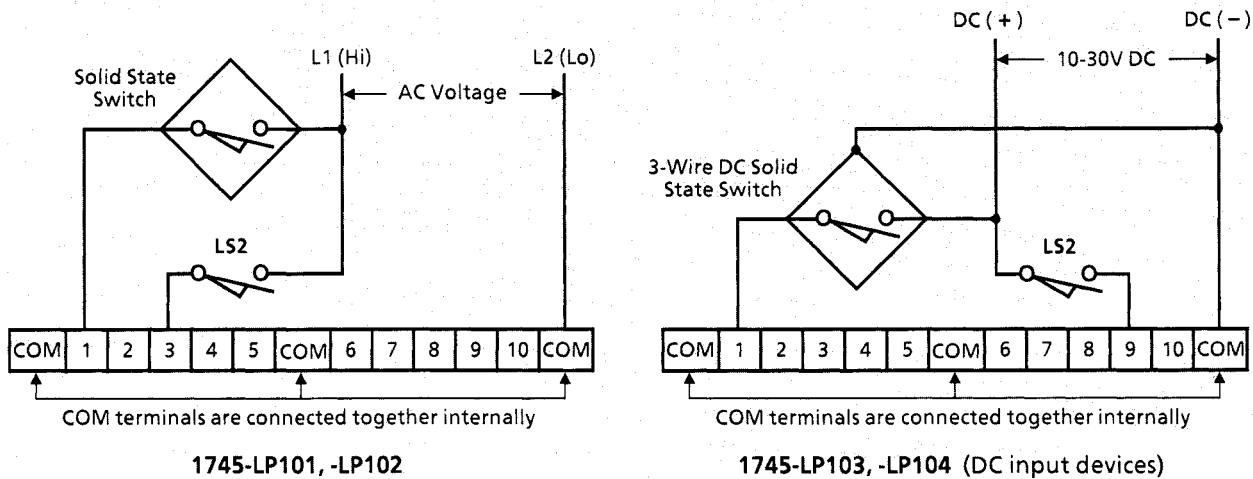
L1 (Hi)
L2 (Lo)
Solid State Switch
AC Voltage
LS2

| COM | 1 | 2 | 3 | 4 | 5 | COM | 6 | 7 | 8 | 9 | 10 | COM |
|---|---|---|---|---|---|---|---|---|---|---|---|---|

COM terminals are connected together internally

1745-LP101, -LP102

DC (+)
DC (−)
10-30V DC
3-Wire DC Solid State Switch
LS2

| COM | 1 | 2 | 3 | 4 | 5 | COM | 6 | 7 | 8 | 9 | 10 | COM |
|---|---|---|---|---|---|---|---|---|---|---|---|---|

COM terminals are connected together internally

1745-LP103, -LP104 (DC input devices)